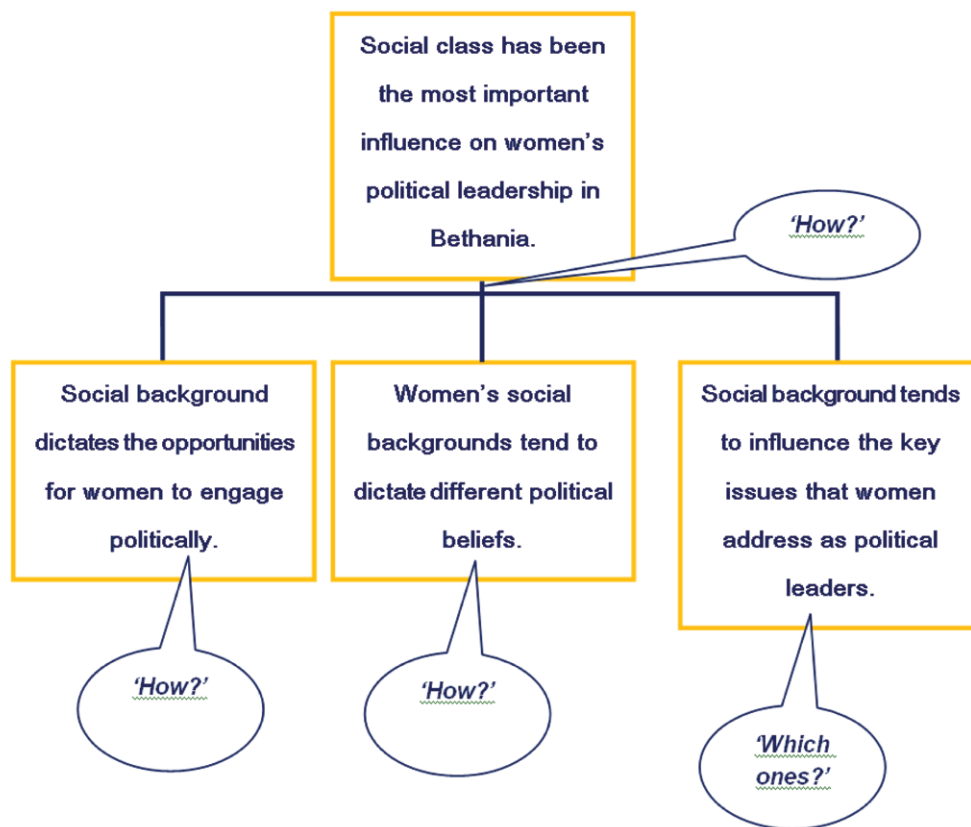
Social class has been the most important influence on women's political leadership in Bethania.

'How?'

Social background dictates the opportunities for women to engage politically.

Women's social backgrounds tend to dictate different political beliefs.

Social background tends to influence the key issues that women address as political leaders.

'How?'

'How?'

'Which ones?'